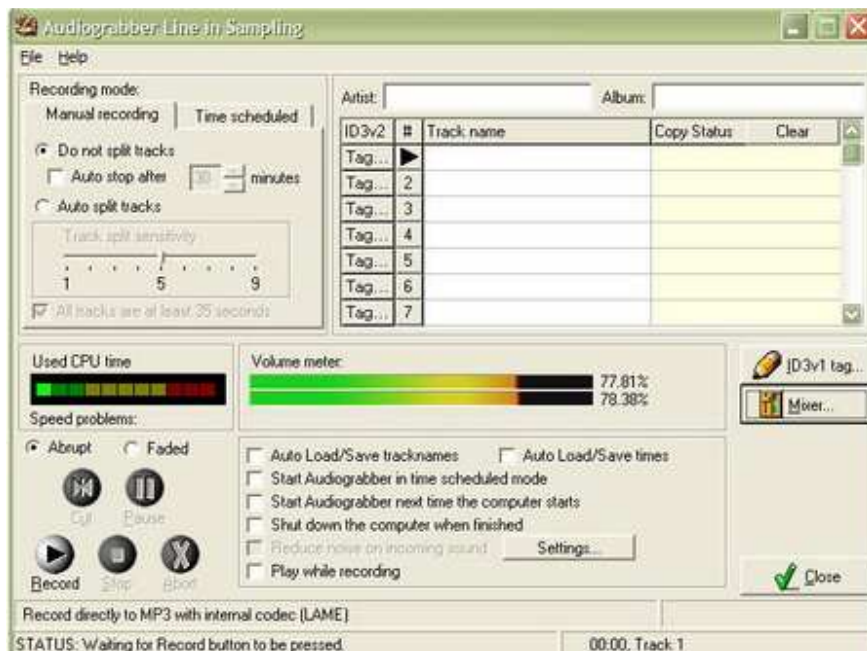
Audiograbber Line in Sampling

File Help

Recording mode:

Manual recording | Time scheduled

Do not split tracks

Auto stop after 30 minutes

Auto split tracks

Track split sensitivity

1 5 9

All tracks are at least 35 seconds

Artist: Album:

| ID3v2 | # | Track name | Copy Status | Clear |
|---|---|---|---|---|
| Tag... | ▶ | | | |
| Tag... | 2 | | | |
| Tag... | 3 | | | |
| Tag... | 4 | | | |
| Tag... | 5 | | | |
| Tag... | 6 | | | |
| Tag... | 7 | | | |

Used CPU time

Speed problems:

Volume meter:

77.81%
78.38%

ID3v1 tag...

Mixer...

Abrupt Faded

Cut Pause

Record Stop Abort

Auto Load/Save tracknames

Auto Load/Save times

Start Audiograbber in time scheduled mode

Start Audiograbber next time the computer starts

Shut down the computer when finished

Reduce noise on incoming sound

Settings...

Play while recording

Close

Record directly to MP3 with internal codec (LAME)

STATUS: Waiting for Record button to be pressed.

00:00, Track 1